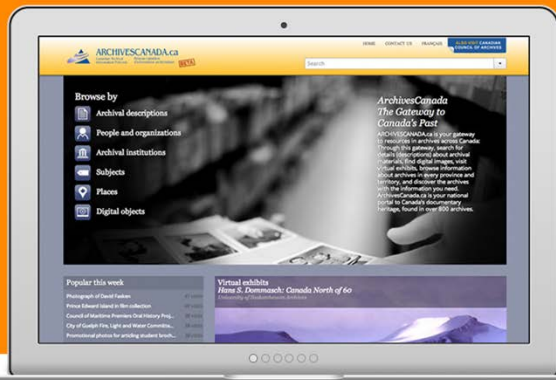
ARCHIVESCANADA.ca
BETA

HOME CONTACT US FRANÇAIS ALSO VISIT CANADIAN COUNCIL OF ARCHIVES

Search

Browse by
Archival descriptions
People and organizations
Archival institutions
Subjects
Places
Digital objects

ArchivesCanada
The Gateway to Canada's Past

ARCHIVESCANADA.ca is your gateway to resources in archives across Canada. Through this gateway, search for details (descriptions) about archival materials, find digital images, visit virtual exhibits, browse information about archives in every province and territory, and discover the archives with the information you need. ArchivesCanada.ca is your national portal to Canada's documentary heritage, found in over 800 archives.

Popular this week
Photograph of David Foskin
Prince Edward Island in film collection
Council of Maritime Premiers Oral History Proj...
City of Guelph Fire, Light and Water Committee...
Promotional photos for aspiring student broch...

Virtual exhibits
Hans S. Dommasch: Canada North of 60
University of Saskatchewan Archives